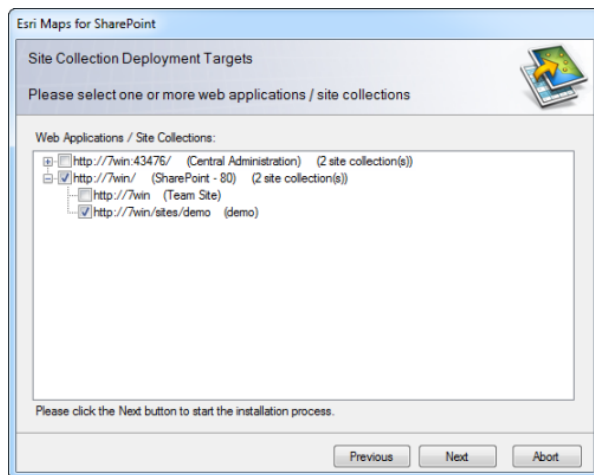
Esri Maps for SharePoint

Site Collection Deployment Targets

Please select one or more web applications / site collections

Web Applications / Site Collections:

http://7win:43476/ (Central Administration) (2 site collection(s))
http://7win/ (SharePoint - 80) (2 site collection(s))
http://7win (Team Site)
http://7win/sites/demo (demo)

Please click the Next button to start the installation process.

Previous Next Abort